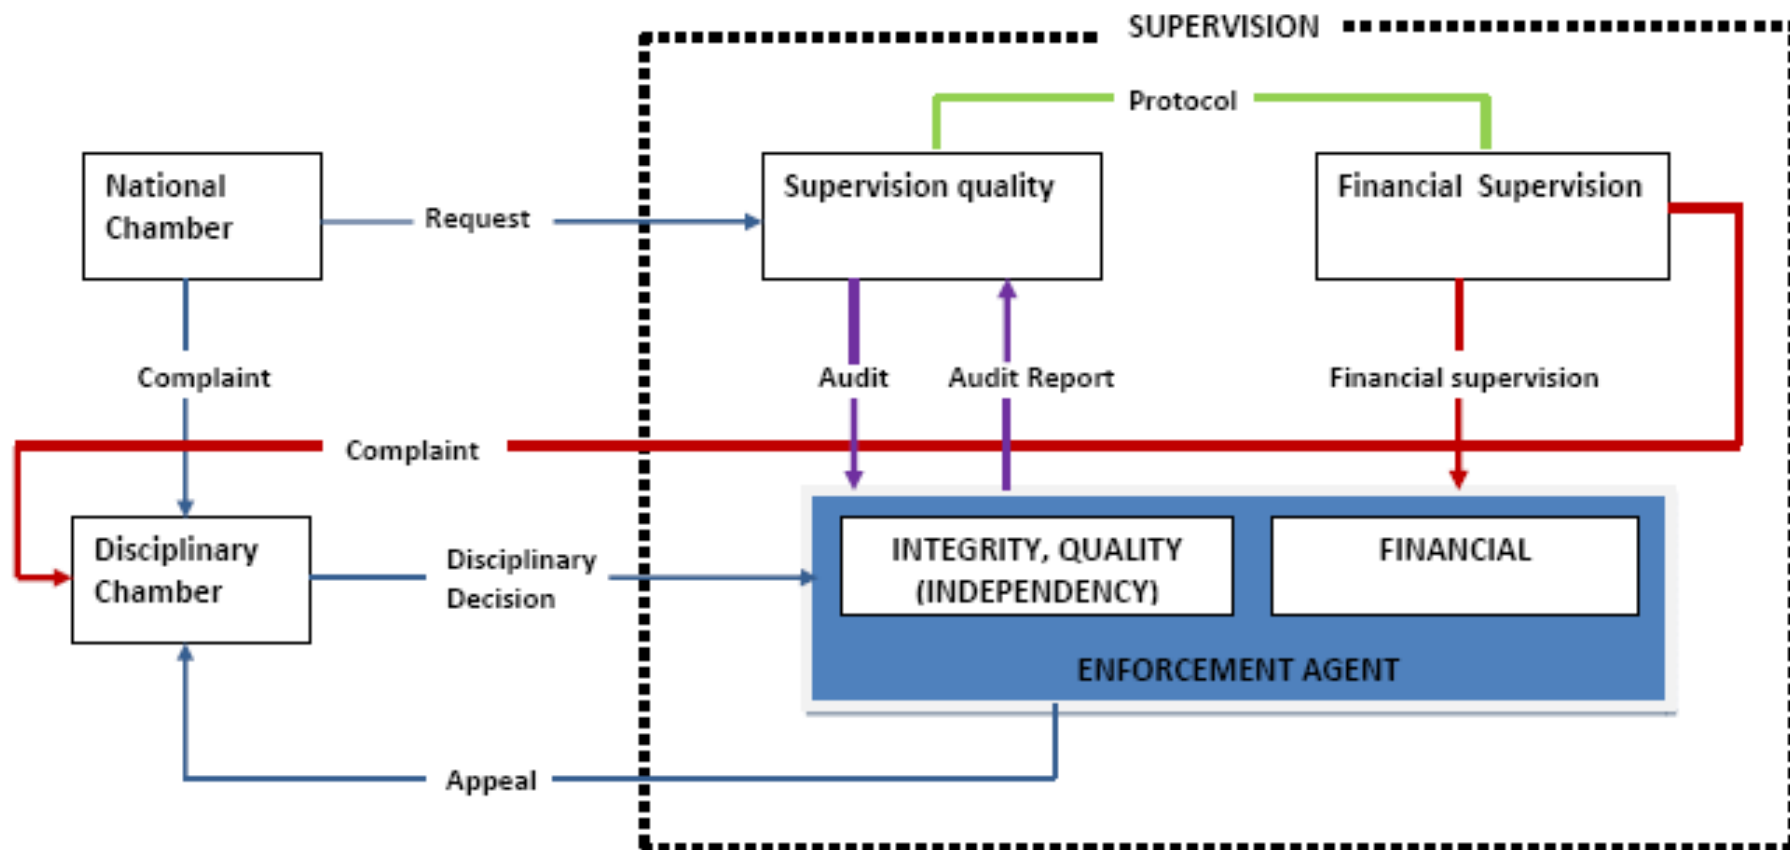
SUPERVISION

Protocol

National Chamber

Request

Supervision quality

Financial Supervision

Complaint

Audit

Audit Report

Financial supervision

Complaint

Disciplinary Chamber

Disciplinary Decision

INTEGRITY, QUALITY (INDEPENDENCY)

FINANCIAL

ENFORCEMENT AGENT

Appeal